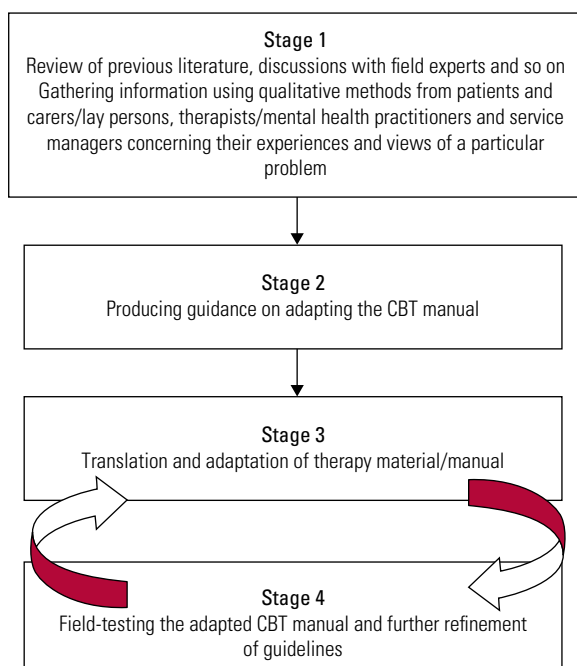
Stage 1
Review of previous literature, discussions with field experts and so on
Gathering information using qualitative methods from patients and carers/lay persons, therapists/mental health practitioners and service managers concerning their experiences and views of a particular problem

Stage 2
Producing guidance on adapting the CBT manual

Stage 3
Translation and adaptation of therapy material/manual

Stage 4
Field-testing the adapted CBT manual and further refinement of guidelines